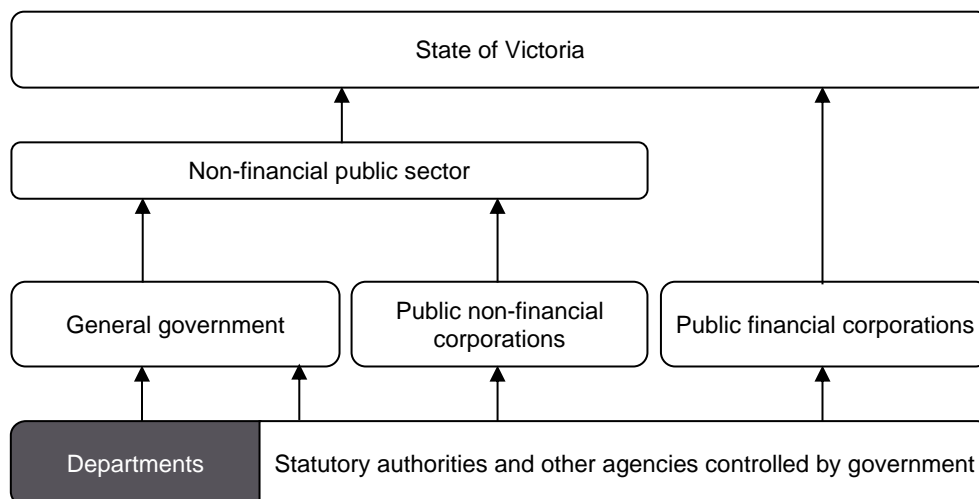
State of Victoria

Non-financial public sector

General government

Public non-financial corporations

Public financial corporations

Departments

Statutory authorities and other agencies controlled by government